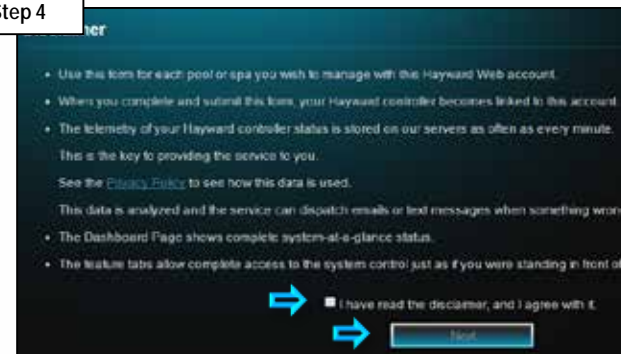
Step 4

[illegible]mer

• Use this form for each pool or spa you wish to manage with this Hayward Web account.

• When you complete and submit this form, your Hayward controller becomes linked to this account.

• The telemetry of your Hayward controller status is stored on our servers as often as every minute. This is the key to providing the service to you. See the Privacy Policy to see how this data is used. This data is analyzed and the service can dispatch emails or text messages when something wron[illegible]

• The Dashboard Page shows complete system-at-a-glance status.

• The feature tabs allow complete access to the system control just as if you were standing in front o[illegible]

I have read the disclaimer, and I agree with it.

Next